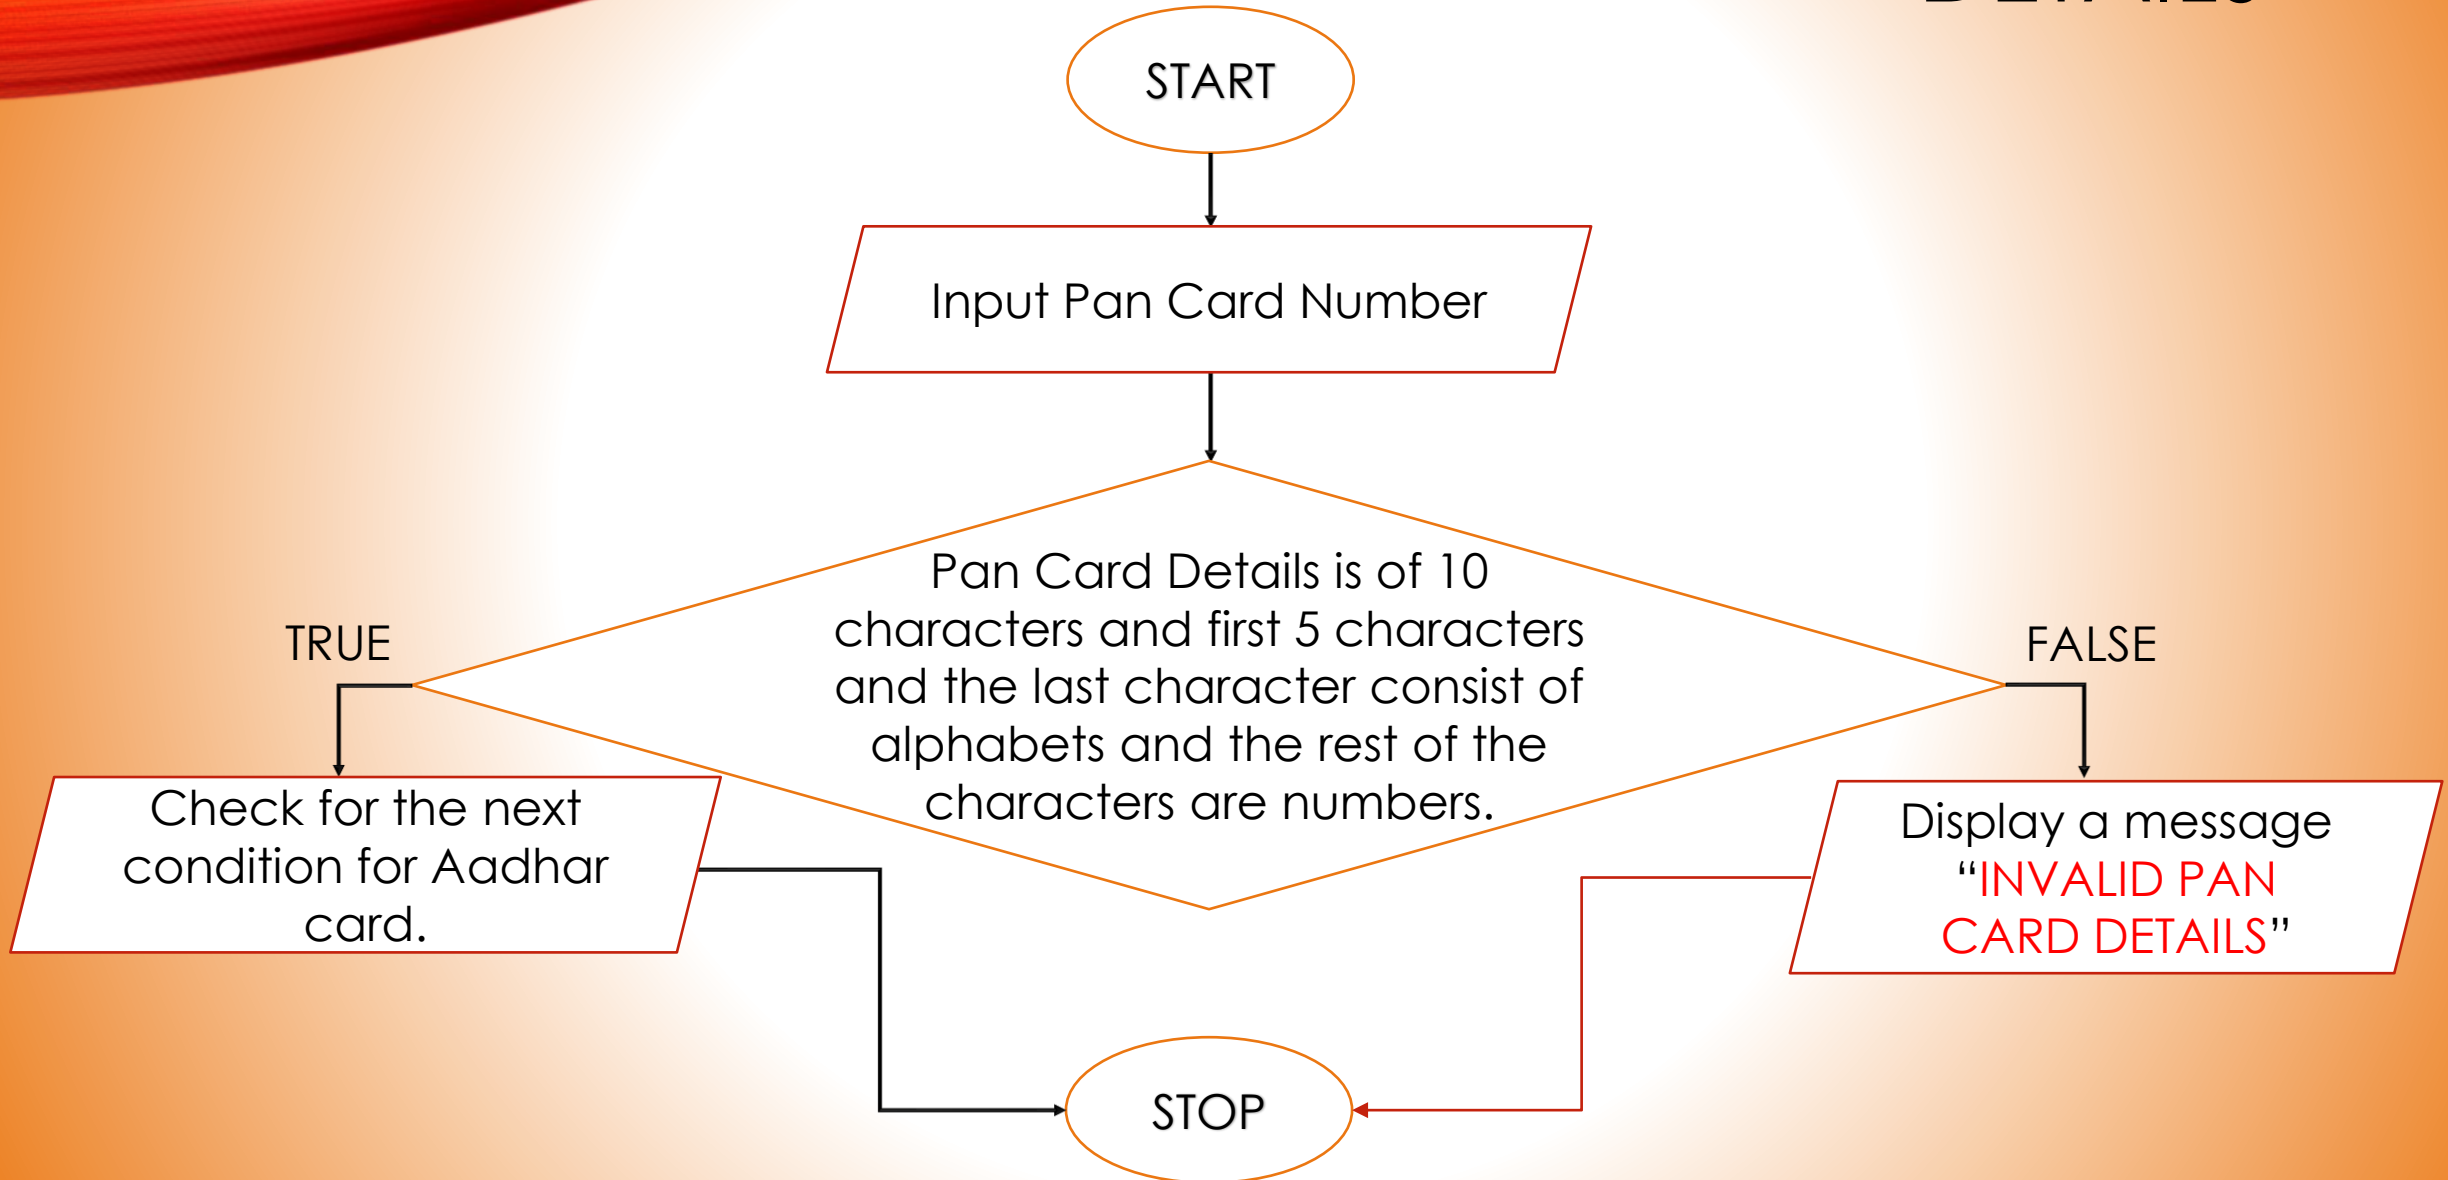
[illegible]

START

Input Pan Card Number

Pan Card Details is of 10 characters and first 5 characters and the last character consist of alphabets and the rest of the characters are numbers.

TRUE

FALSE

Check for the next condition for Aadhar card.

Display a message "INVALID PAN CARD DETAILS"

STOP